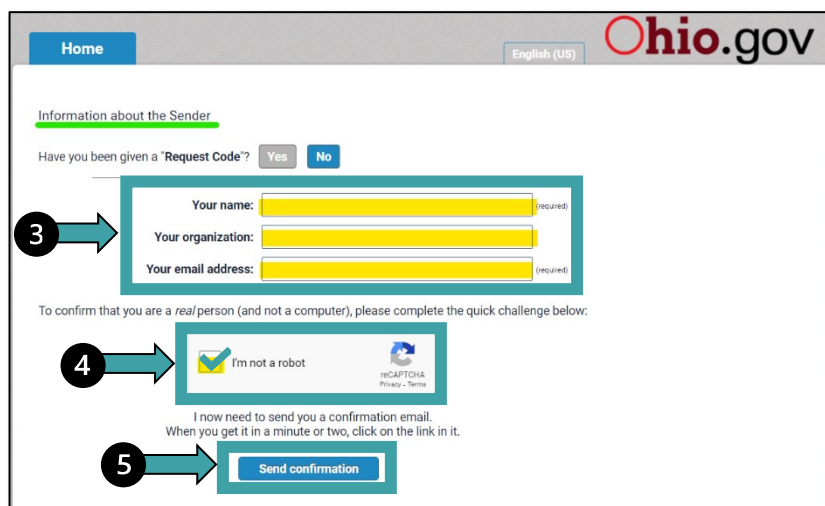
Home

English (US)

Ohio.gov

Information about the Sender

Have you been given a "Request Code"? Yes No

3

Your name: (required)

Your organization:

Your email address: (required)

To confirm that you are a real person (and not a computer), please complete the quick challenge below:

4

I'm not a robot

reCAPTCHA
Privacy - Terms

I now need to send you a confirmation email.
When you get it in a minute or two, click on the link in it.

5

Send confirmation